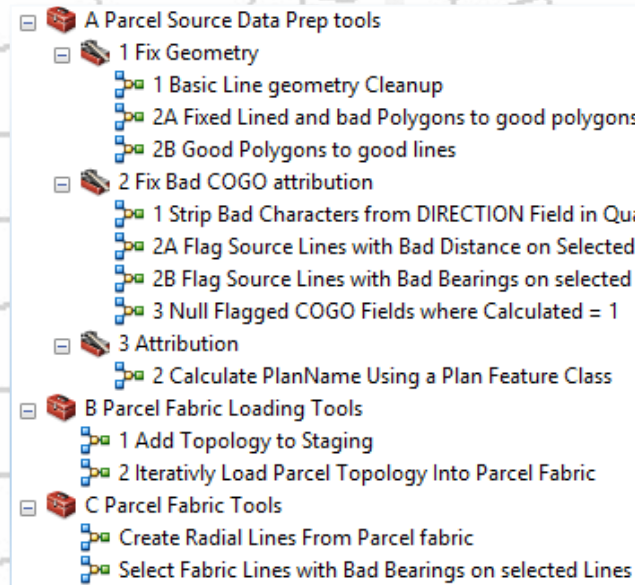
A Parcel Source Data Prep tools
1 Fix Geometry
1 Basic Line geometry Cleanup
2A Fixed Lined and bad Polygons to good polygons
2B Good Polygons to good lines
2 Fix Bad COGO attribution
1 Strip Bad Characters from DIRECTION Field in Qu
2A Flag Source Lines with Bad Distance on Selected
2B Flag Source Lines with Bad Bearings on selected
3 Null Flagged COGO Fields where Calculated = 1
3 Attribution
2 Calculate PlanName Using a Plan Feature Class
B Parcel Fabric Loading Tools
1 Add Topology to Staging
2 Iterativly Load Parcel Topology Into Parcel Fabric
C Parcel Fabric Tools
Create Radial Lines From Parcel fabric
Select Fabric Lines with Bad Bearings on selected Lines